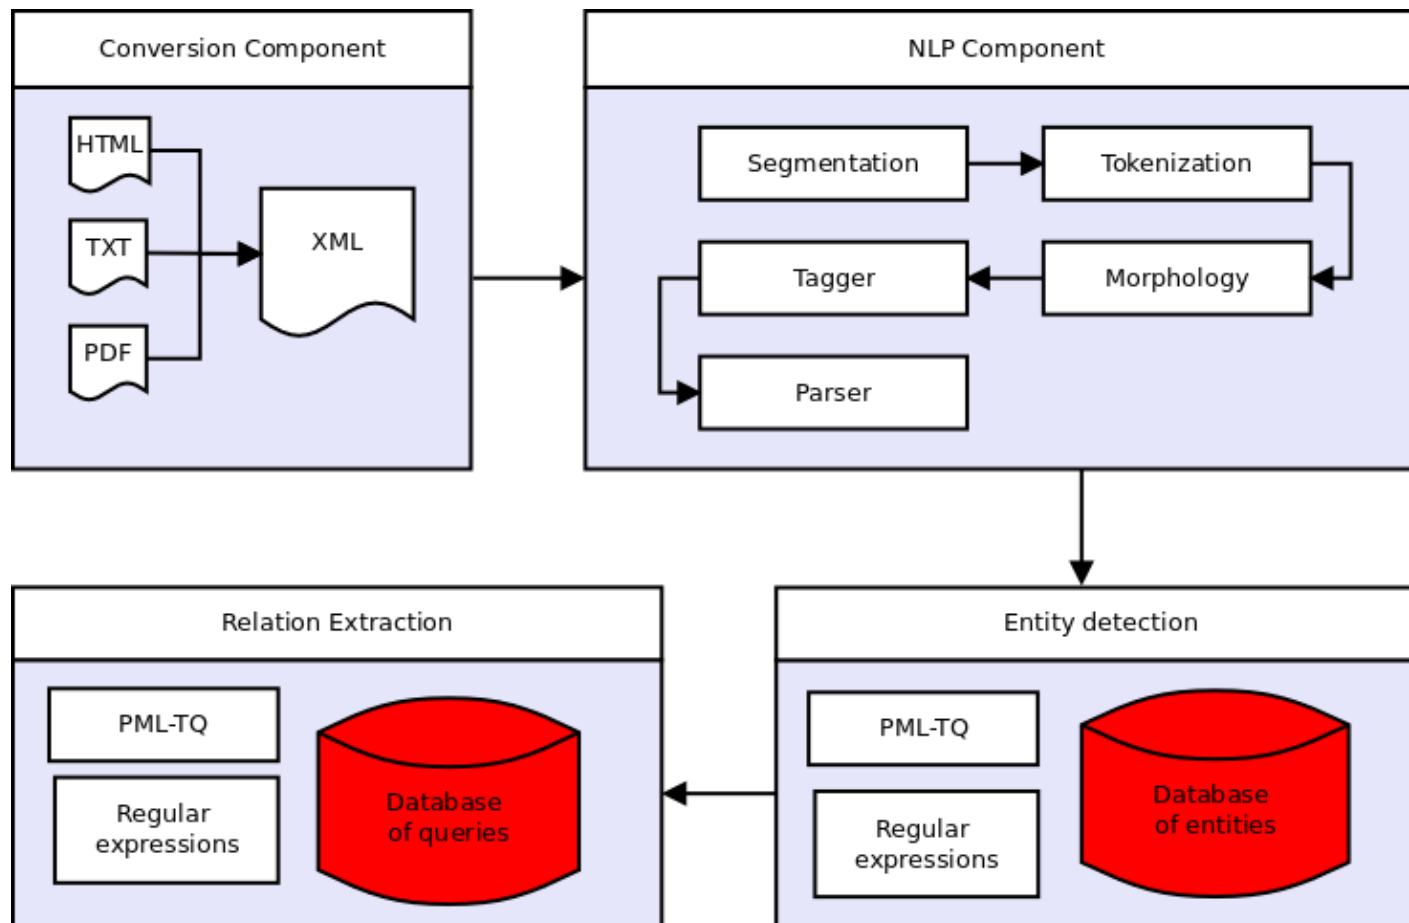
Conversion Component

HTML

TXT

PDF

XML

NLP Component

Segmentation

Tokenization

Tagger

Morphology

Parser

Relation Extraction

PML-TQ

Regular expressions

Database of queries

Entity detection

PML-TQ

Regular expressions

Database of entities